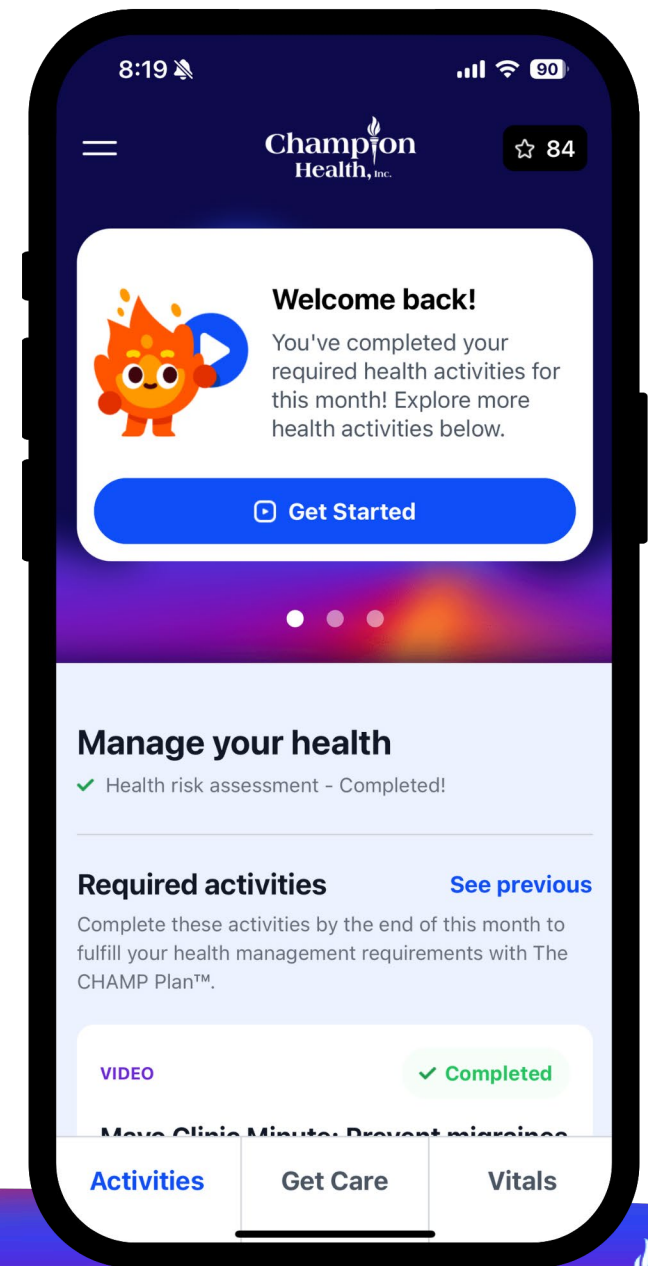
8:19

90

Champion Health, Inc.

84

Welcome back!

You've completed your required health activities for this month! Explore more health activities below.

Get Started

Manage your health

Health risk assessment - Completed!

Required activities

See previous

Complete these activities by the end of this month to fulfill your health management requirements with The CHAMP Plan™.

VIDEO

Completed

Mayo Clinic Minute: Prevent migraines

Activities

Get Care

Vitals